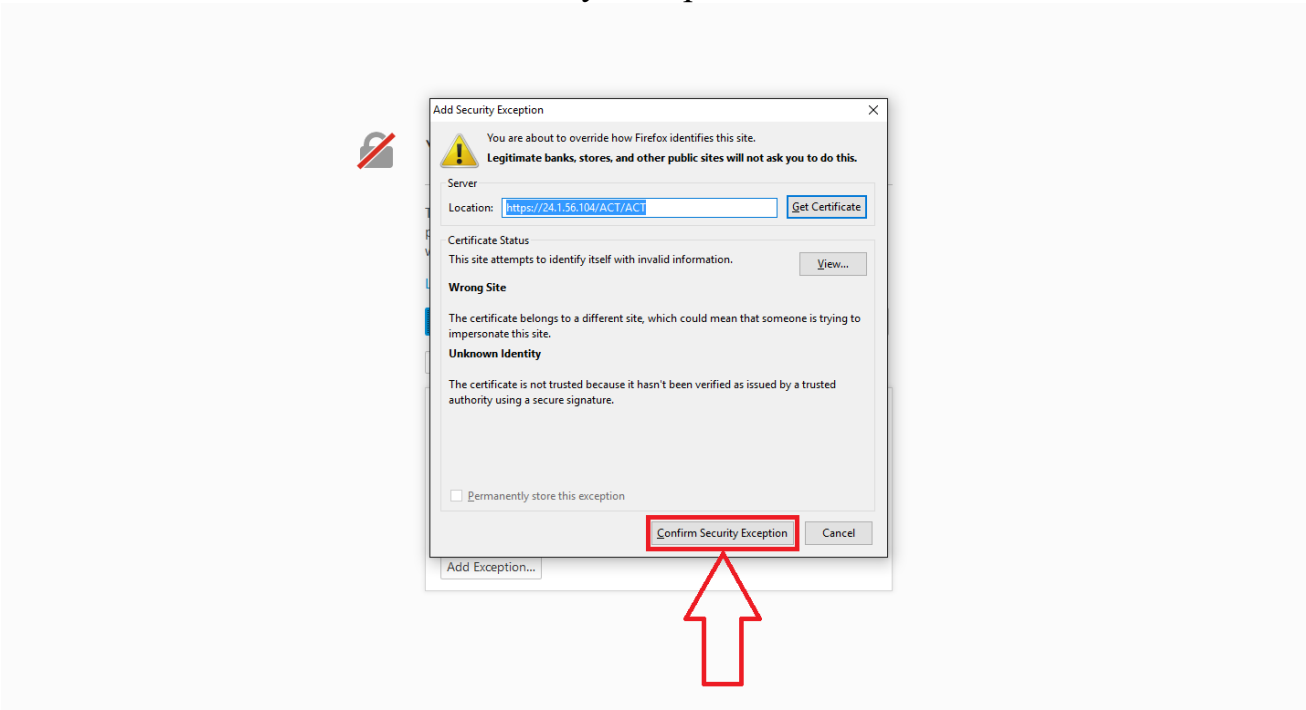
Add Security Exception

You are about to override how Firefox identifies this site.
Legitimate banks, stores, and other public sites will not ask you to do this.

Server
Location: https://24.1.56.104/ACT/ACT
Get Certificate

Certificate Status
This site attempts to identify itself with invalid information.
View...

Wrong Site

The certificate belongs to a different site, which could mean that someone is trying to impersonate this site.

Unknown Identity

The certificate is not trusted because it hasn't been verified as issued by a trusted authority using a secure signature.

Permanently store this exception

Confirm Security Exception
Cancel

Add Exception...